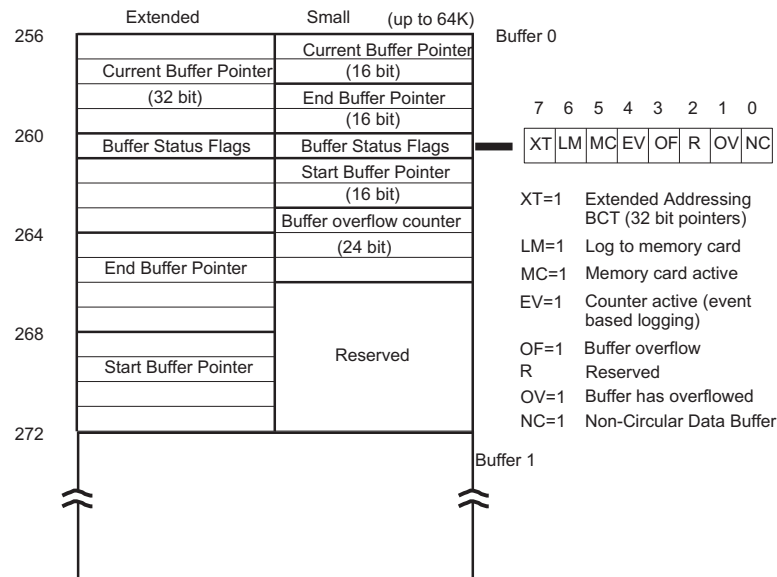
Extended

Small (up to 64K)

Buffer 0

256

Current Buffer Pointer (16 bit)

Current Buffer Pointer (32 bit)

End Buffer Pointer (16 bit)

260

Buffer Status Flags

Buffer Status Flags

Start Buffer Pointer (16 bit)

Buffer overflow counter (24 bit)

264

End Buffer Pointer

268

Start Buffer Pointer

Reserved

272

Buffer 1

| 7 | 6 | 5 | 4 | 3 | 2 | 1 | 0 |
|---|---|---|---|---|---|---|---|
| XT | LM | MC | EV | OF | R | OV | NC |

XT=1 Extended Addressing BCT (32 bit pointers)

LM=1 Log to memory card

MC=1 Memory card active

EV=1 Counter active (event based logging)

OF=1 Buffer overflow

R Reserved

OV=1 Buffer has overflowed

NC=1 Non-Circular Data Buffer